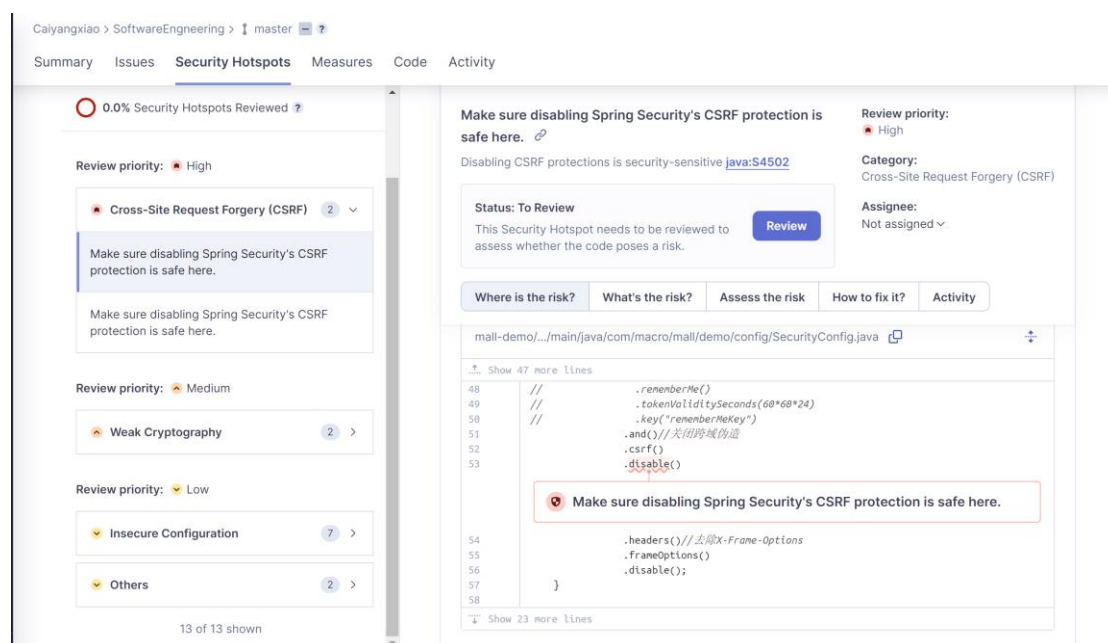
Caiyangxiao > SoftwareEngneering > master ?

Summary Issues Security Hotspots Measures Code Activity

0.0% Security Hotspots Reviewed ?

Review priority: High

Cross-Site Request Forgery (CSRF) 2

Make sure disabling Spring Security's CSRF protection is safe here.

Make sure disabling Spring Security's CSRF protection is safe here.

Review priority: Medium

Weak Cryptography 2

Review priority: Low

Insecure Configuration 7

Others 2

13 of 13 shown

Make sure disabling Spring Security's CSRF protection is safe here.

Disabling CSRF protections is security-sensitive java:S4502

Review priority:
High

Category:
Cross-Site Request Forgery (CSRF)

Assignee:
Not assigned

Status: To Review
This Security Hotspot needs to be reviewed to assess whether the code poses a risk.

Review

Where is the risk? What's the risk? Assess the risk How to fix it? Activity

mall-demo/.../main/java/com/macro/mall/demo/config/SecurityConfig.java

Show 47 more lines

48 // .rememberMe()
49 // .tokenValiditySeconds(60*60*24)
50 // .key("rememberMeKey")
51 .and()//关闭跨域伪造
52 .csrf()
53 .disable()

Make sure disabling Spring Security's CSRF protection is safe here.

54 .headers()//去除X-Frame-Options
55 .frameOptions()
56 .disable();
57 }
58

Show 23 more lines